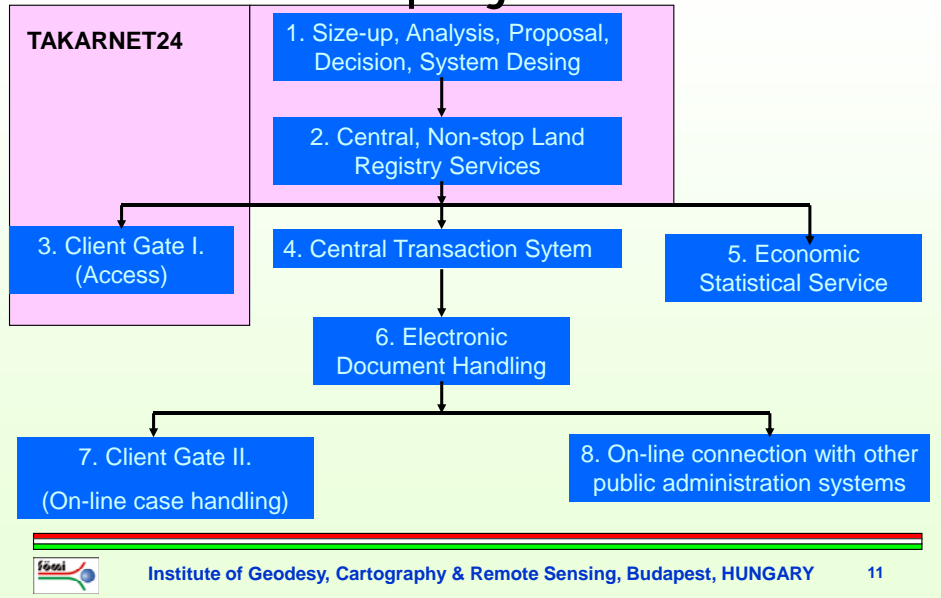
TAKARNET24

1. Size-up, Analysis, Proposal, Decision, System Desing

2. Central, Non-stop Land Registry Services

3. Client Gate I. (Access)

4. Central Transaction Sytem

5. Economic Statistical Service

6. Electronic Document Handling

7. Client Gate II.

(On-line case handling)

8. On-line connection with other public administration systems

fömi

Institute of Geodesy, Cartography & Remote Sensing, Budapest, HUNGARY

11